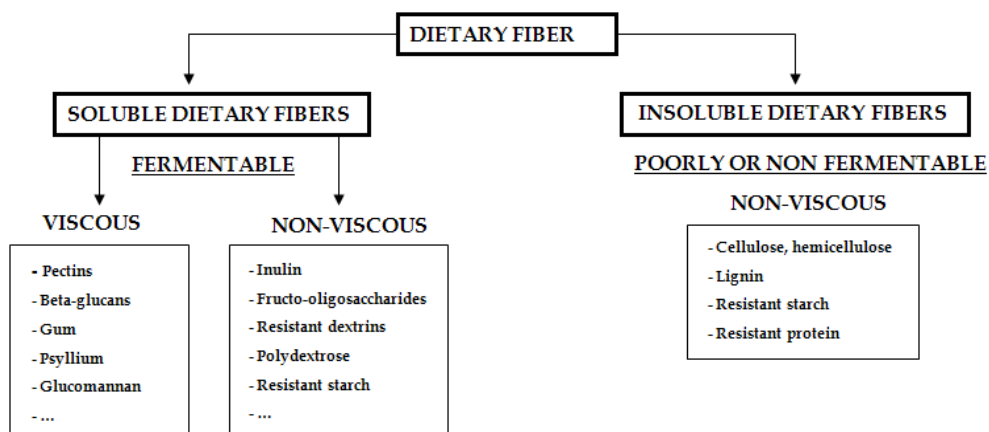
DIETARY FIBER

SOLUBLE DIETARY FIBERS

FERMENTABLE

VISCOUS

- Pectins
- Beta-glucans
- Gum
- Psyllium
- Glucomannan
- ...

NON-VISCOUS

- Inulin
- Fructo-oligosaccharides
- Resistant dextrins
- Polydextrose
- Resistant starch
- ...

INSOLUBLE DIETARY FIBERS

POORLY OR NON FERMENTABLE

NON-VISCOUS

- Cellulose, hemicellulose
- Lignin
- Resistant starch
- Resistant protein